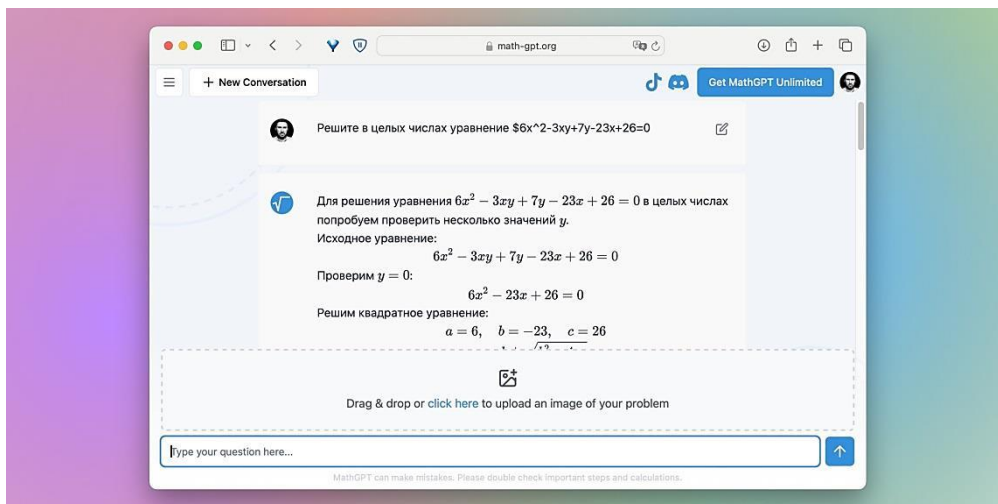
math-gpt.org

+ New Conversation

Get MathGPT Unlimited

Решите в целых числах уравнение $6x^2-3xy+7y-23x+26=0

Для решения уравнения $6x^2-3xy+7y-23x+26=0$ в целых числах попробуем проверить несколько значений $y$.

Исходное уравнение:

$6x^2-3xy+7y-23x+26=0$

Проверим $y=0$:

$6x^2-23x+26=0$

Решим квадратное уравнение:

$a=6, \quad b=-23, \quad c=26$

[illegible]

Drag & drop or click here to upload an image of your problem

Type your question here...

MathGPT can make mistakes. Please double check important steps and calculations.